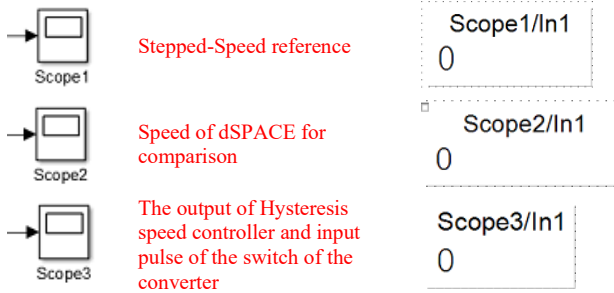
Scope1

Stepped-Speed reference

Scope1/In1
0

Scope2

Speed of dSPACE for comparison

Scope2/In1
0

Scope3

The output of Hysteresis speed controller and input pulse of the switch of the converter

Scope3/In1
0